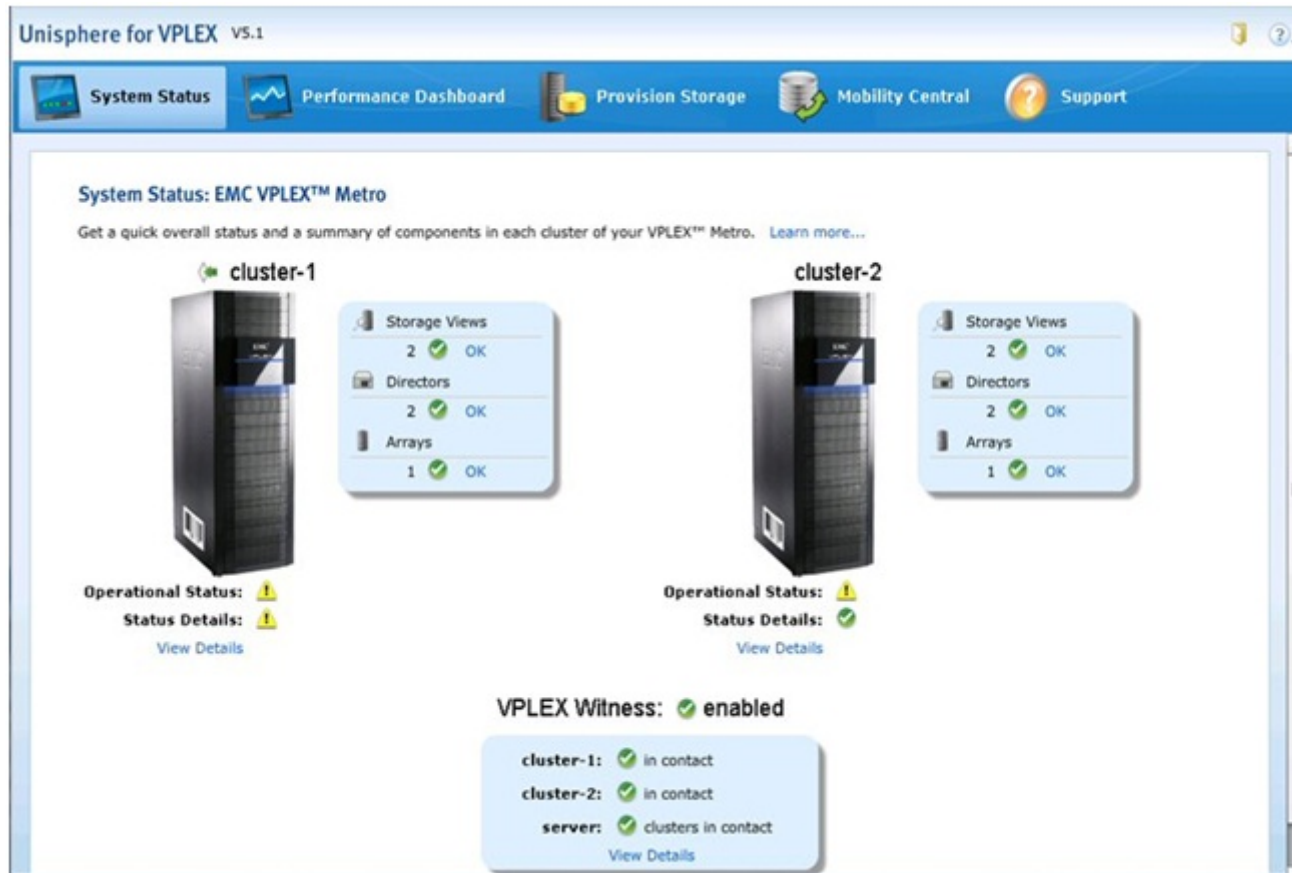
Unisphere for VPLEX V5.1

System Status
Performance Dashboard
Provision Storage
Mobility Central
Support

System Status: EMC VPLEX™ Metro

Get a quick overall status and a summary of components in each cluster of your VPLEX™ Metro. Learn more...

cluster-1

Storage Views
2 OK
Directors
2 OK
Arrays
1 OK

Operational Status:
Status Details:
View Details

cluster-2

Storage Views
2 OK
Directors
2 OK
Arrays
1 OK

Operational Status:
Status Details:
View Details

VPLEX Witness: enabled

cluster-1: in contact
cluster-2: in contact
server: clusters in contact
View Details